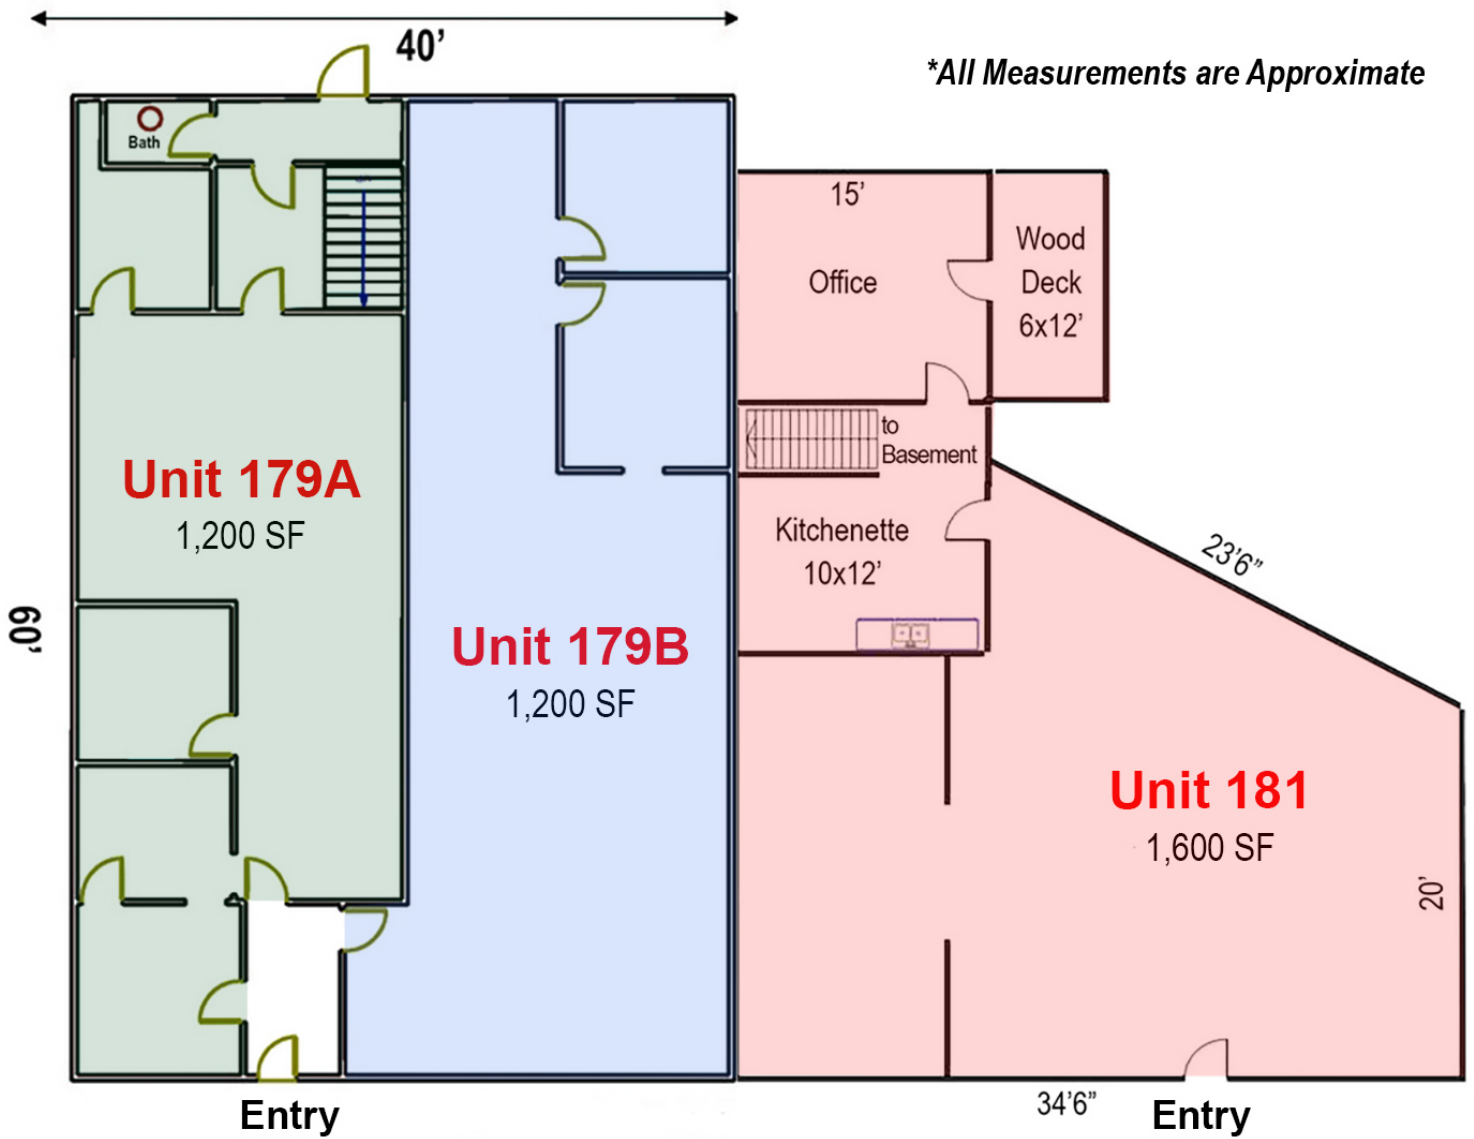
40'

*All Measurements are Approximate

Bath

15'

Office

Wood Deck 6x12'

to Basement

Unit 179A
1,200 SF

60'

Unit 179B
1,200 SF

Kitchenette 10x12'

23'6"

Unit 181
1,600 SF

20'

Entry

34'6"

Entry